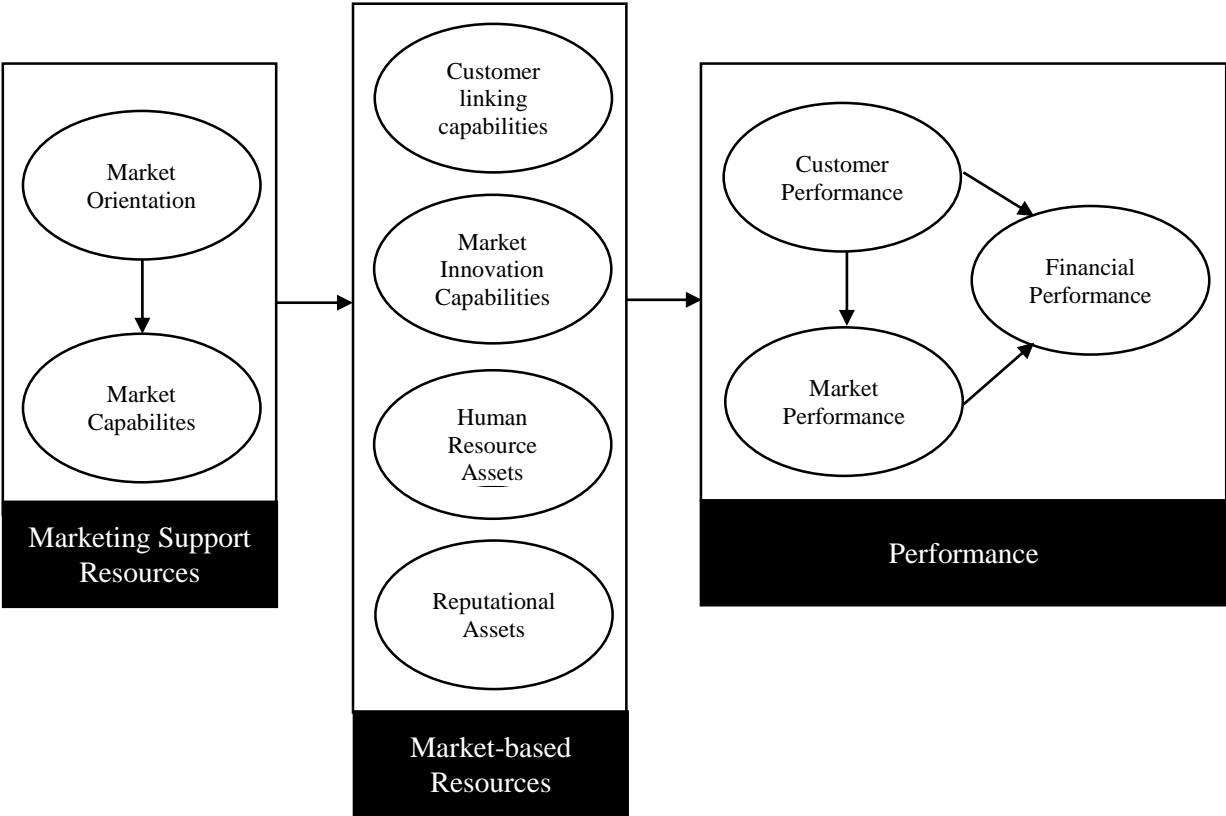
Market Orientation

Market Capabilites

Marketing Support Resources

Customer linking capabilities

Market Innovation Capabilities

Human Resource Assets

Reputational Assets

Market-based Resources

Customer Performance

Market Performance

Financial Performance

Performance